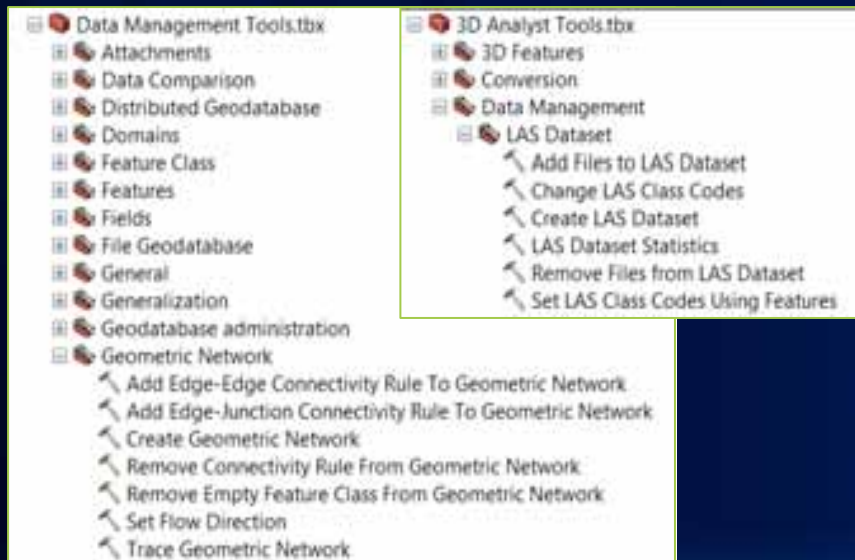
Data Management Tools.tbx
Attachments
Data Comparison
Distributed Geodatabase
Domains
Feature Class
Features
Fields
File Geodatabase
General
Generalization
Geodatabase administration
Geometric Network
Add Edge-Edge Connectivity Rule To Geometric Network
Add Edge-Junction Connectivity Rule To Geometric Network
Create Geometric Network
Remove Connectivity Rule From Geometric Network
Remove Empty Feature Class From Geometric Network
Set Flow Direction
Trace Geometric Network

3D Analyst Tools.tbx
3D Features
Conversion
Data Management
LAS Dataset
Add Files to LAS Dataset
Change LAS Class Codes
Create LAS Dataset
LAS Dataset Statistics
Remove Files from LAS Dataset
Set LAS Class Codes Using Features